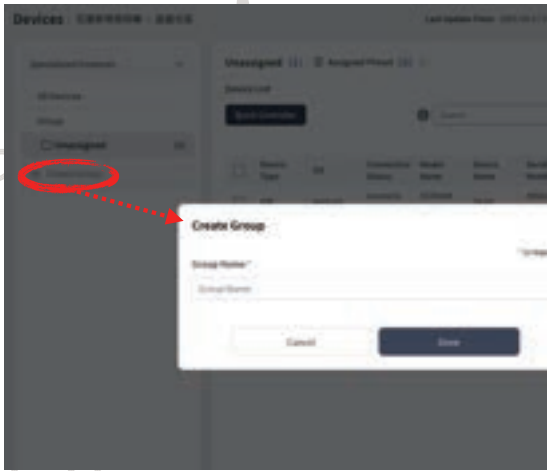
Devices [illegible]

Last Update Time: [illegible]

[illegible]

All Devices

Group

Unassigned

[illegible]

Unassigned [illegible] Assigned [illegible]

Device List

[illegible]

Search

Device Type

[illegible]

Connection Status

Model Name

Device Name

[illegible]

Create Group

* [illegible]

Group Name *

Group Name

Cancel

Done